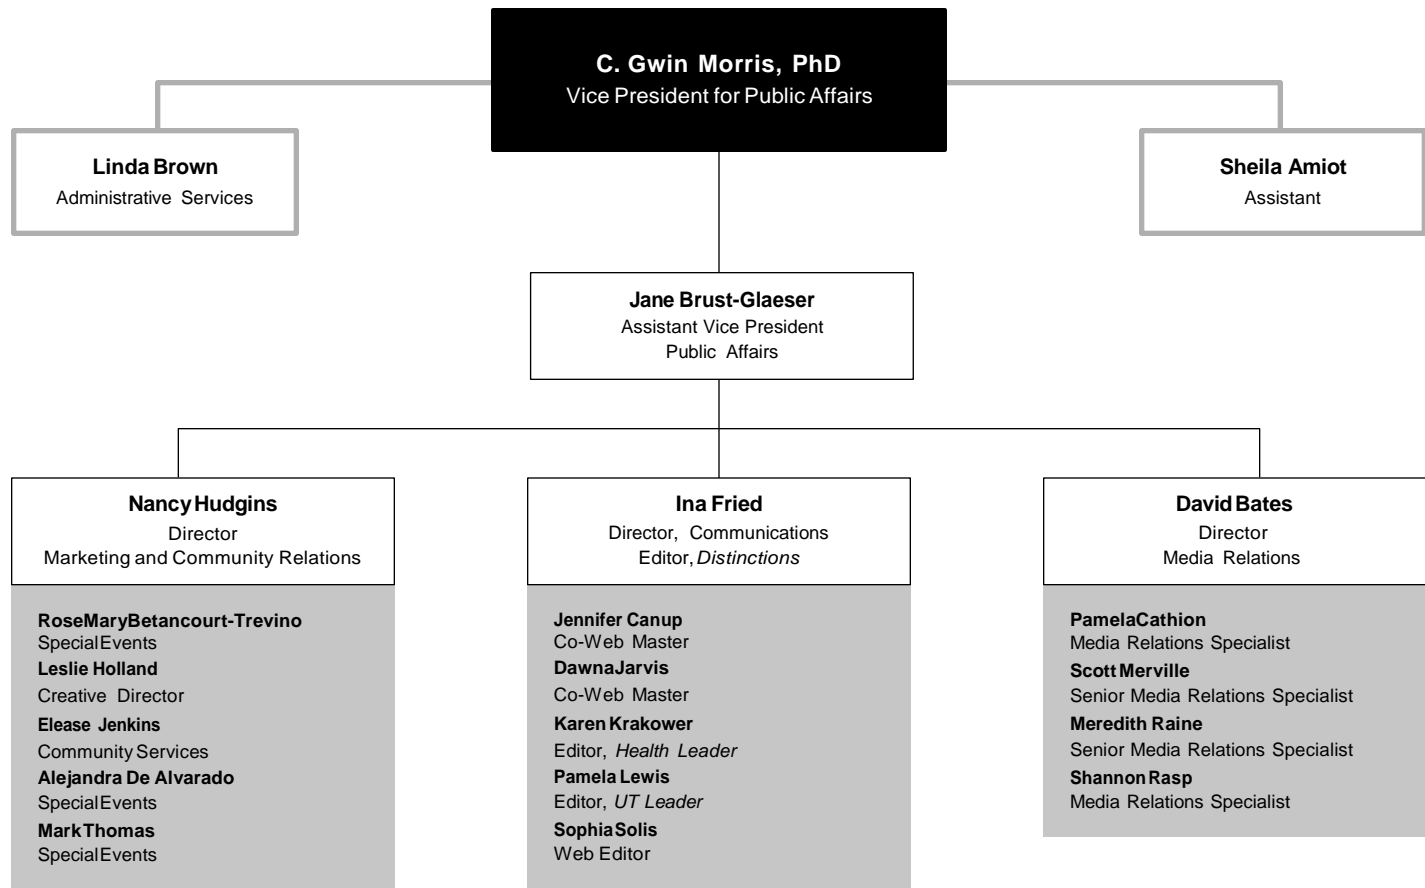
C. Gwin Morris, PhD
Vice President for Public Affairs

Linda Brown
Administrative Services

Sheila Amiot
Assistant

Jane Brust-Glaeser
Assistant Vice President
Public Affairs

Nancy Hudgins
Director
Marketing and Community Relations

RoseMary Betancourt-Trevino
Special Events
Leslie Holland
Creative Director
Elease Jenkins
Community Services
Alejandra De Alvarado
Special Events
Mark Thomas
Special Events

Ina Fried
Director, Communications
Editor, Distinctions

Jennifer Canup
Co-Web Master
Dawna Jarvis
Co-Web Master
Karen Krakower
Editor, Health Leader
Pamela Lewis
Editor, UT Leader
Sophia Solis
Web Editor

David Bates
Director
Media Relations

Pamela Cathion
Media Relations Specialist
Scott Merville
Senior Media Relations Specialist
Meredith Raine
Senior Media Relations Specialist
Shannon Rasp
Media Relations Specialist